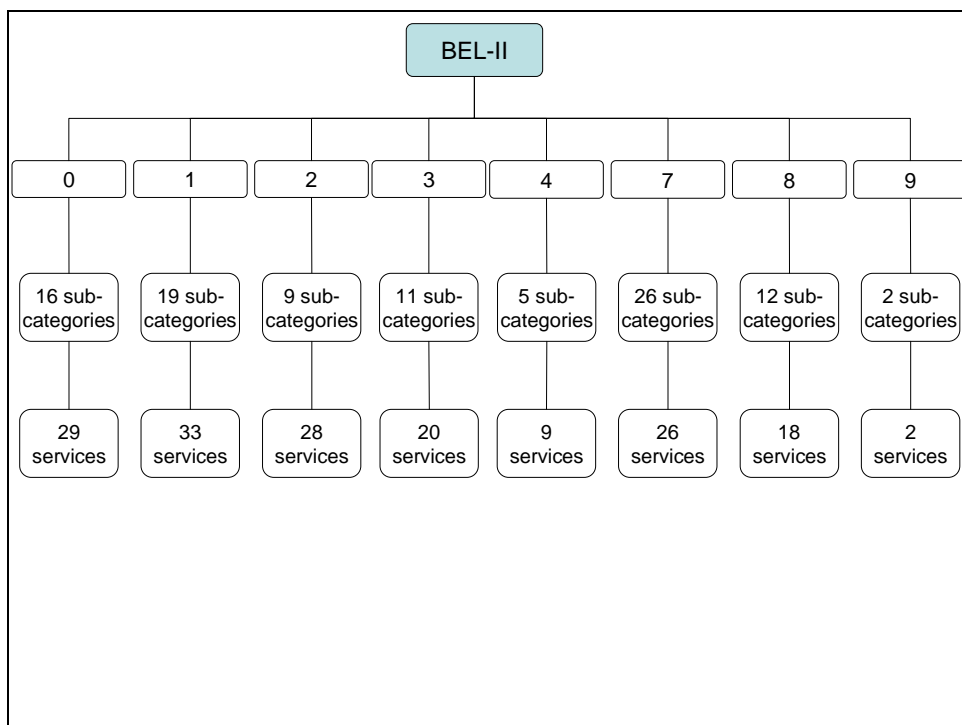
BEL-II

0

16 subcategories

29 services

1

19 subcategories

33 services

2

9 subcategories

28 services

3

11 subcategories

20 services

4

5 subcategories

9 services

7

26 subcategories

26 services

8

12 subcategories

18 services

9

2 subcategories

2 services